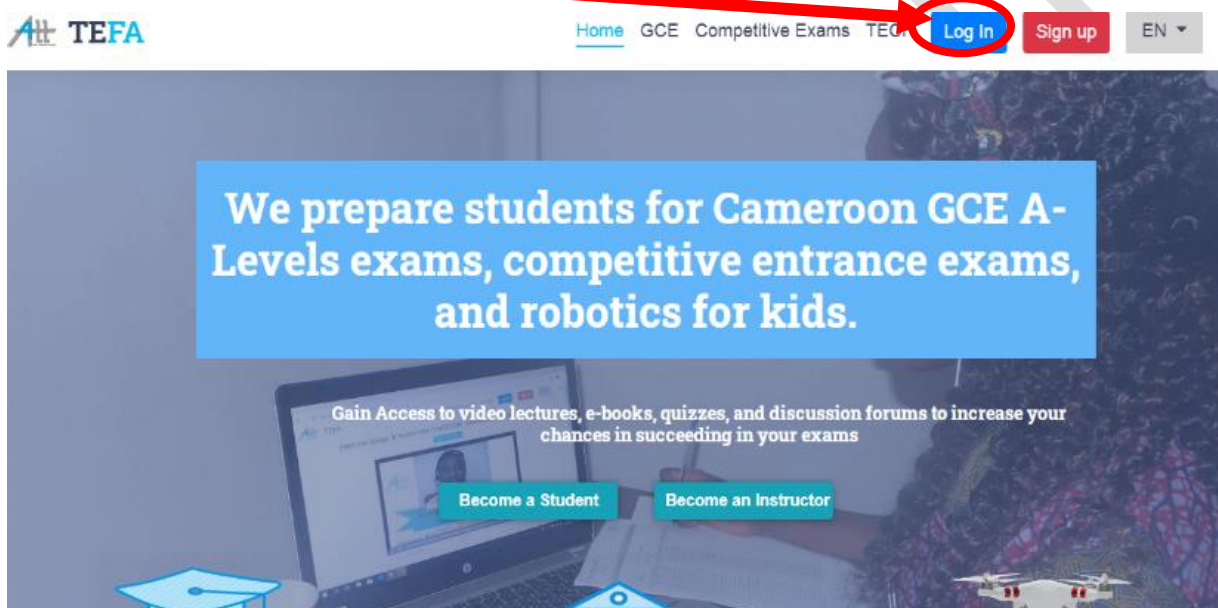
TEFA

Home GCE Competitive Exams TEC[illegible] Log In Sign up EN

We prepare students for Cameroon GCE A-Levels exams, competitive entrance exams, and robotics for kids.

Gain Access to video lectures, e-books, quizzes, and discussion forums to increase your chances in succeeding in your exams

Become a Student Become an Instructor